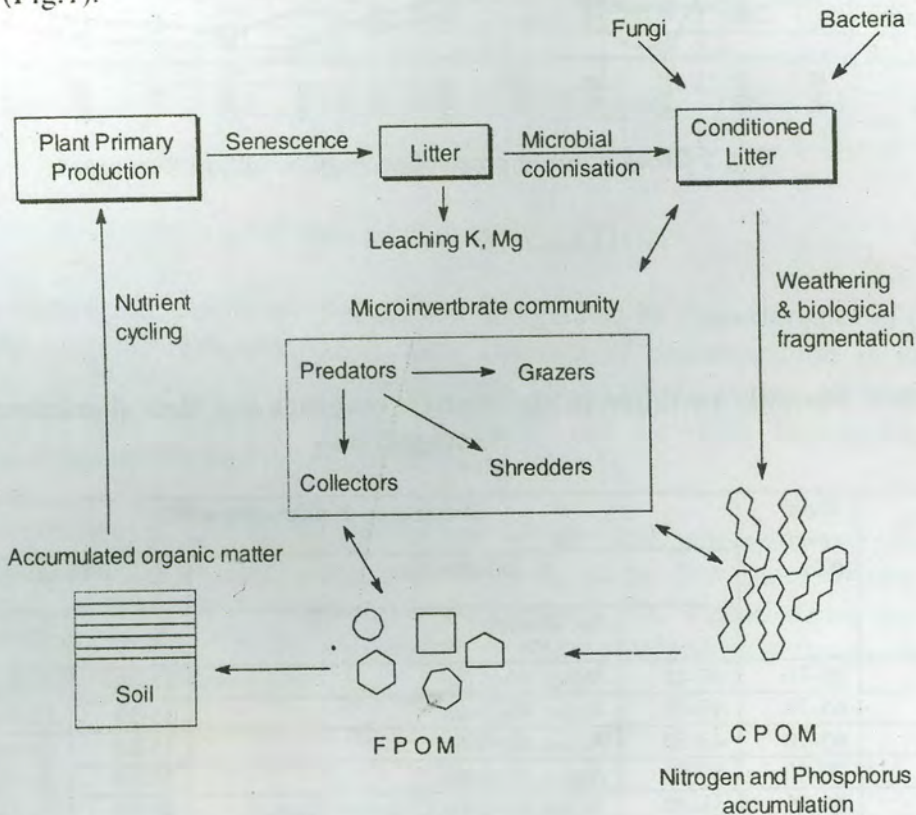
(Fig.7).

Fungi

Bacteria

Plant Primary Production

Senescence

Litter

Microbial colonisation

Conditioned Litter

Leaching K, Mg

Nutrient cycling

Microinvertbrate community

Weathering & biological fragmentation

Predators

Grazers

Collectors

Shredders

Accumulated organic matter

Soil

FPOM

CPOM

Nitrogen and Phosphorus accumulation